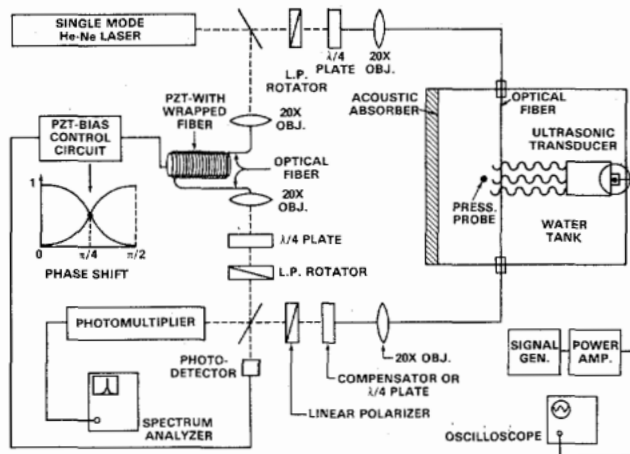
SINGLE MODE
He-Ne LASER

L.P. ROTATOR

$\lambda/4$ PLATE

20X OBJ.

PZT-BIAS CONTROL CIRCUIT

PZT-WITH WRAPPED FIBER

20X OBJ.

OPTICAL FIBER

20X OBJ.

ACOUSTIC ABSORBER

OPTICAL FIBER

ULTRASONIC TRANSDUCER

PRESS. PROBE

WATER TANK

1

0

$\pi/4$

$\pi/2$

PHASE SHIFT

$\lambda/4$ PLATE

L.P. ROTATOR

PHOTOMULTIPLIER

PHOTO-DETECTOR

20X OBJ.

COMPENSATOR OR $\lambda/4$ PLATE

LINEAR POLARIZER

SPECTRUM ANALYZER

SIGNAL GEN.

POWER AMP.

OSCILLOSCOPE